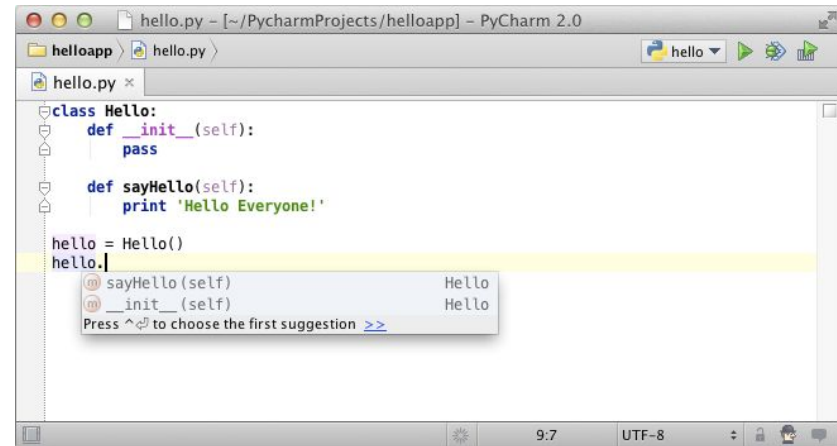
hello.py - [~/PycharmProjects/helloapp] - PyCharm 2.0

helloapp 〉 hello.py 〉

hello ▾

hello.py ×

class Hello:
    def __init__(self):
        pass

    def sayHello(self):
        print 'Hello Everyone!'

hello = Hello()
hello.

m sayHello(self)    Hello
m __init__(self)    Hello
Press ^⏎ to choose the first suggestion >>

9:7    UTF-8